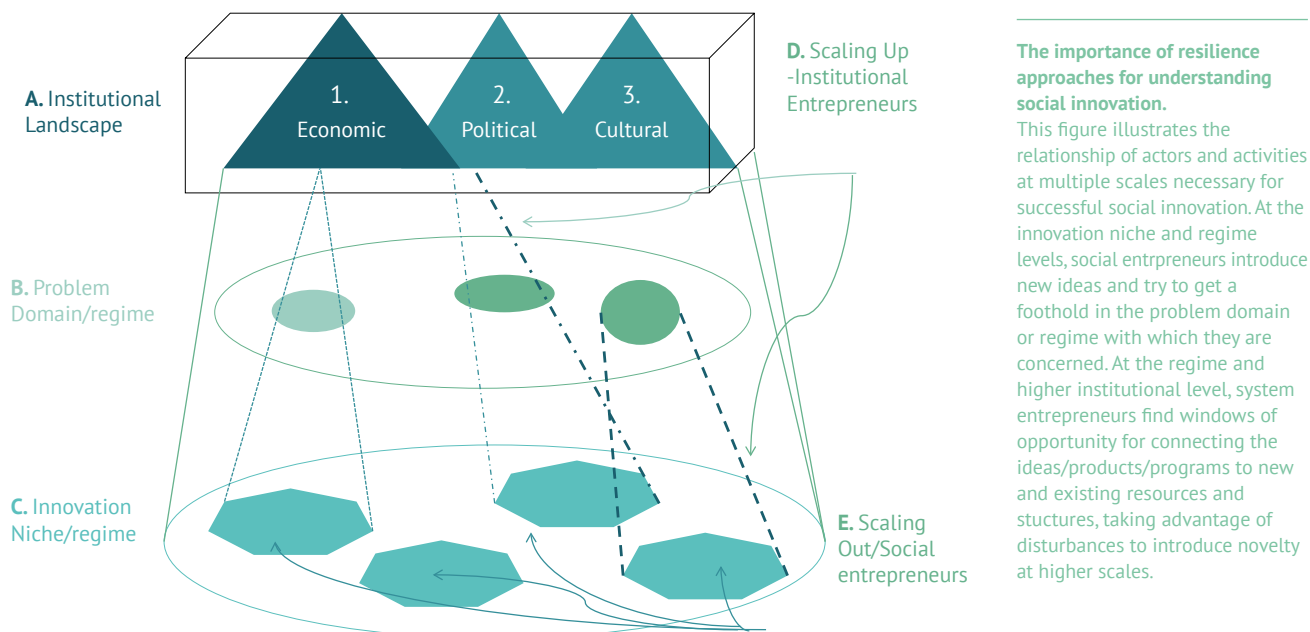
A. Institutional Landscape

1. Economic

2. Political

3. Cultural

D. Scaling Up -Institutional Entrepreneurs

B. Problem Domain/regime

C. Innovation Niche/regime

E. Scaling Out/Social entrepreneurs

The importance of resilience approaches for understanding social innovation.
This figure illustrates the relationship of actors and activities at multiple scales necessary for successful social innovation. At the innovation niche and regime levels, social entrpreneurs introduce new ideas and try to get a foothold in the problem domain or regime with which they are concerned. At the regime and higher institutional level, system entrepreneurs find windows of opportunity for connecting the ideas/products/programs to new and existing resources and stuctures, taking advantage of disturbances to introduce novelty at higher scales.